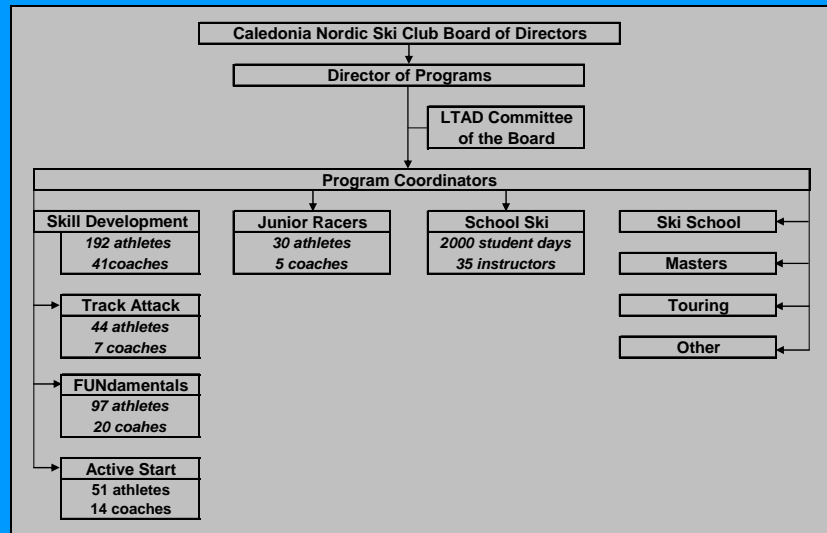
Caledonia Nordic Ski Club Board of Directors

Director of Programs

LTAD Committee of the Board

Program Coordinators

Skill Development
192 athletes
41coaches

Track Attack
44 athletes
7 coaches

FUNdamentals
97 athletes
20 coahes

Active Start
51 athletes
14 coaches

Junior Racers
30 athletes
5 coaches

School Ski
2000 student days
35 instructors

Ski School

Masters

Touring

Other